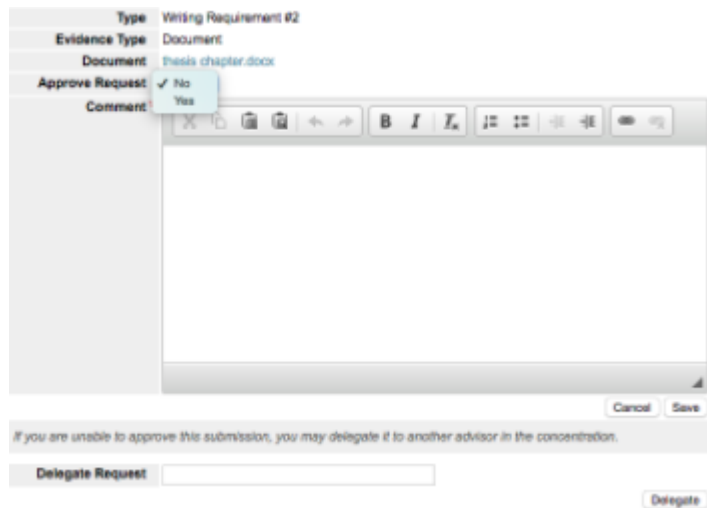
Type Writing Requirement #2

Evidence Type Document

Document thesis chapter.docx

Approve Request ✓ No
Yes

Comment

B I $T_x$

Cancel Save

If you are unable to approve this submission, you may delegate it to another advisor in the concentration.

Delegate Request

Delegate